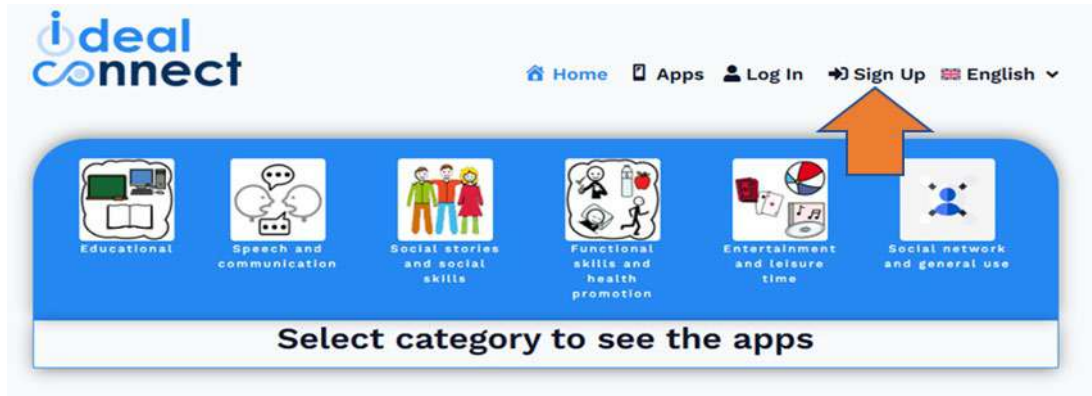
ideal connect

Home Apps Log In Sign Up English

Educational

Speech and communication

Social stories and social skills

Functional skills and health promotion

Entertainment and leisure time

Social network and general use

Select category to see the apps